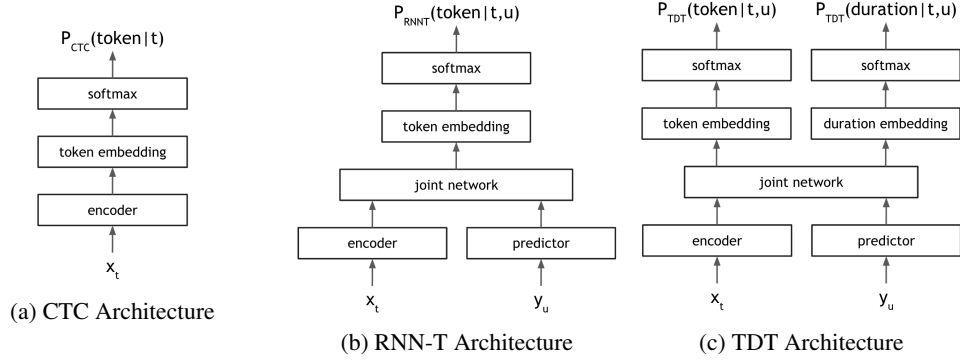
$P_{CTC}$(token | t)

softmax

token embedding

encoder

$x_t$

(a) CTC Architecture

$P_{RNNT}$(token | t,u)

softmax

token embedding

joint network

encoder

predictor

$x_t$

$y_u$

(b) RNN-T Architecture

$P_{TDT}$(token | t,u)

$P_{TDT}$(duration | t,u)

softmax

softmax

token embedding

duration embedding

joint network

encoder

predictor

$x_t$

$y_u$

(c) TDT Architecture